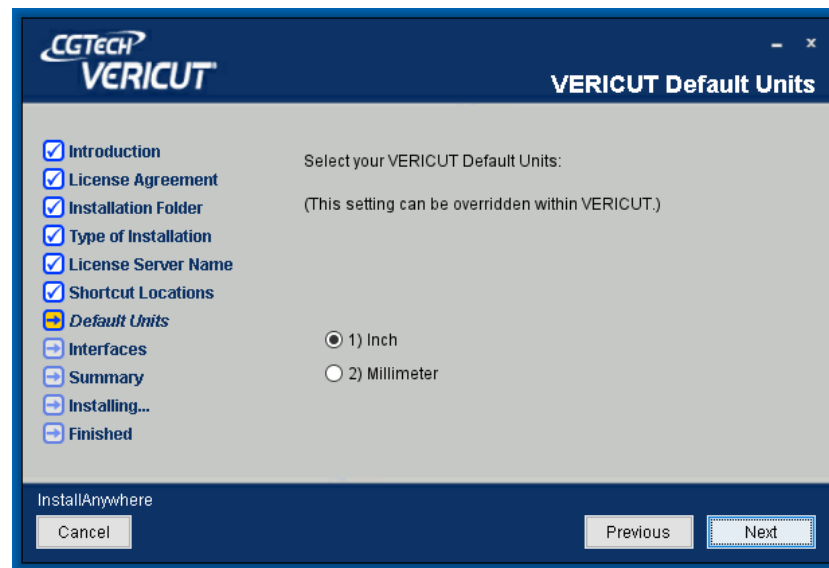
CGTECH
VERICUT

VERICUT Default Units

Introduction
License Agreement
Installation Folder
Type of Installation
License Server Name
Shortcut Locations
Default Units
Interfaces
Summary
Installing...
Finished

Select your VERICUT Default Units:

(This setting can be overridden within VERICUT.)

1) Inch
2) Millimeter

InstallAnywhere

Cancel

Previous

Next